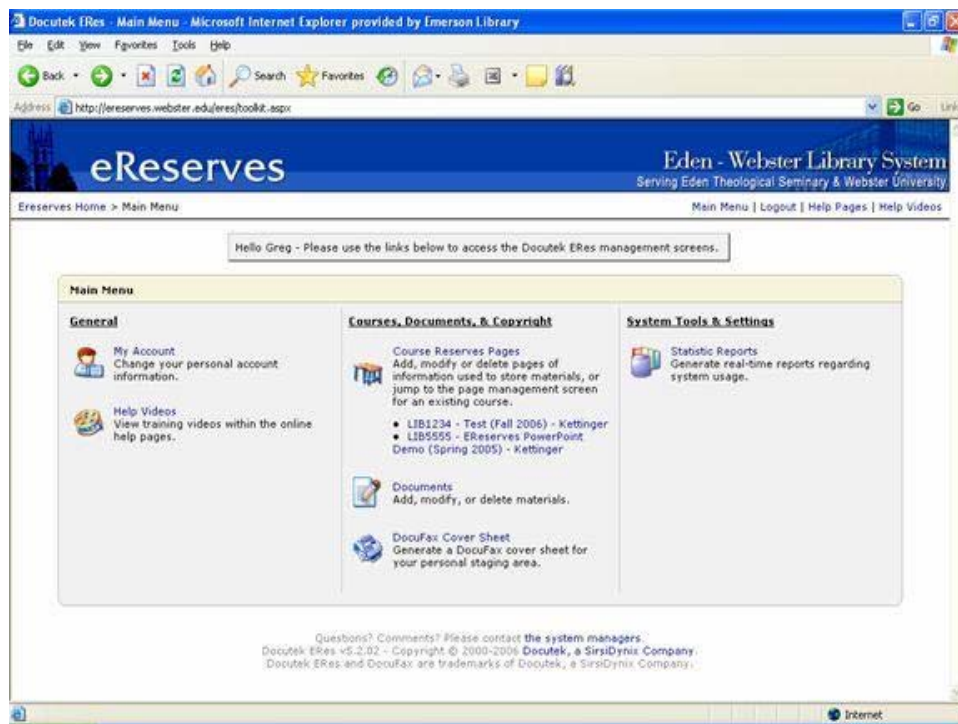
Docutek ERes - Main Menu - Microsoft Internet Explorer provided by Emerson Library

File Edit View Favorites Tools Help

Back Search Favorites

Address http://ereserves.webster.edu/eres/toolkit.aspx Go Links

eReserves

Eden - Webster Library System
Serving Eden Theological Seminary & Webster University

Ereserves Home > Main Menu

Main Menu | Logout | Help Pages | Help Videos

Hello Greg - Please use the links below to access the Docutek ERes management screens.

Main Menu

General

My Account
Change your personal account information.

Help Videos
View training videos within the online help pages.

Courses, Documents, & Copyright

Course Reserves Pages
Add, modify or delete pages of information used to store materials, or jump to the page management screen for an existing course.

• LIB1234 - Test (Fall 2006) - Kettinger
• LIB5555 - EReserves PowerPoint Demo (Spring 2005) - Kettinger

Documents
Add, modify, or delete materials.

DocuFax Cover Sheet
Generate a DocuFax cover sheet for your personal staging area.

System Tools & Settings

Statistic Reports
Generate real-time reports regarding system usage.

Questions? Comments? Please contact the system managers.
Docutek ERes v5.2.02 - Copyright © 2000-2006 Docutek, a SirsiDynix Company.
Docutek ERes and DocuFax are trademarks of Docutek, a SirsiDynix Company.

Internet